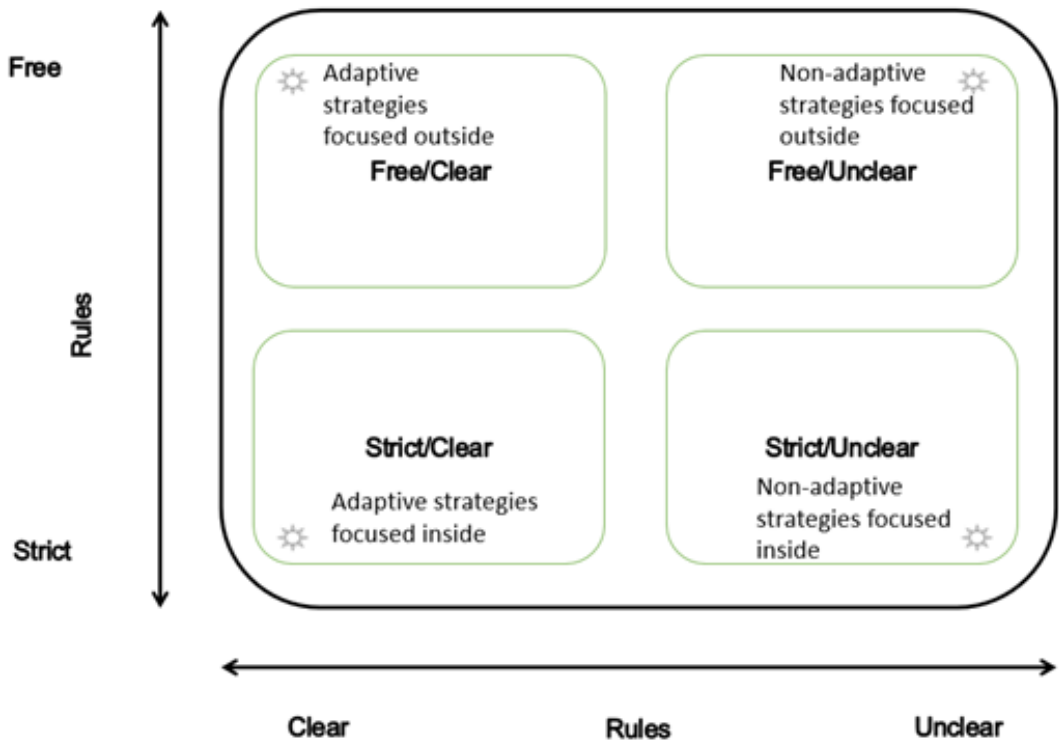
Free

Rules

Strict

Adaptive strategies focused outside

Free/Clear

Non-adaptive strategies focused outside

Free/Unclear

Strict/Clear

Adaptive strategies focused inside

Strict/Unclear

Non-adaptive strategies focused inside

Clear

Rules

Unclear